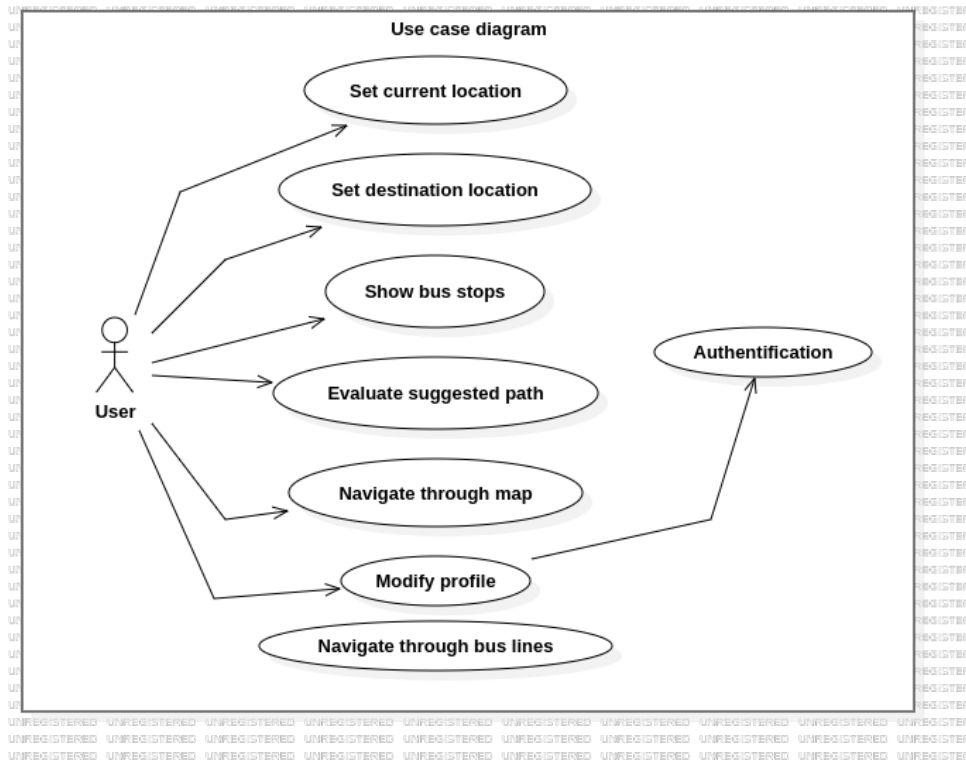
Use case diagram

Set current location

Set destination location

Show bus stops

Authentification

User

Evaluate suggested path

Navigate through map

Modify profile

Navigate through bus lines

UNREGISTERED UNREGISTERED UNREGISTERED UNREGISTERED UNREGISTERED UNREGISTERED UNREGISTERED UNREGISTERED UNREGISTERED UNREGISTERED
UNREGISTERED UNREGISTERED UNREGISTERED UNREGISTERED UNREGISTERED UNREGISTERED UNREGISTERED UNREGISTERED UNREGISTERED UNREGISTERED